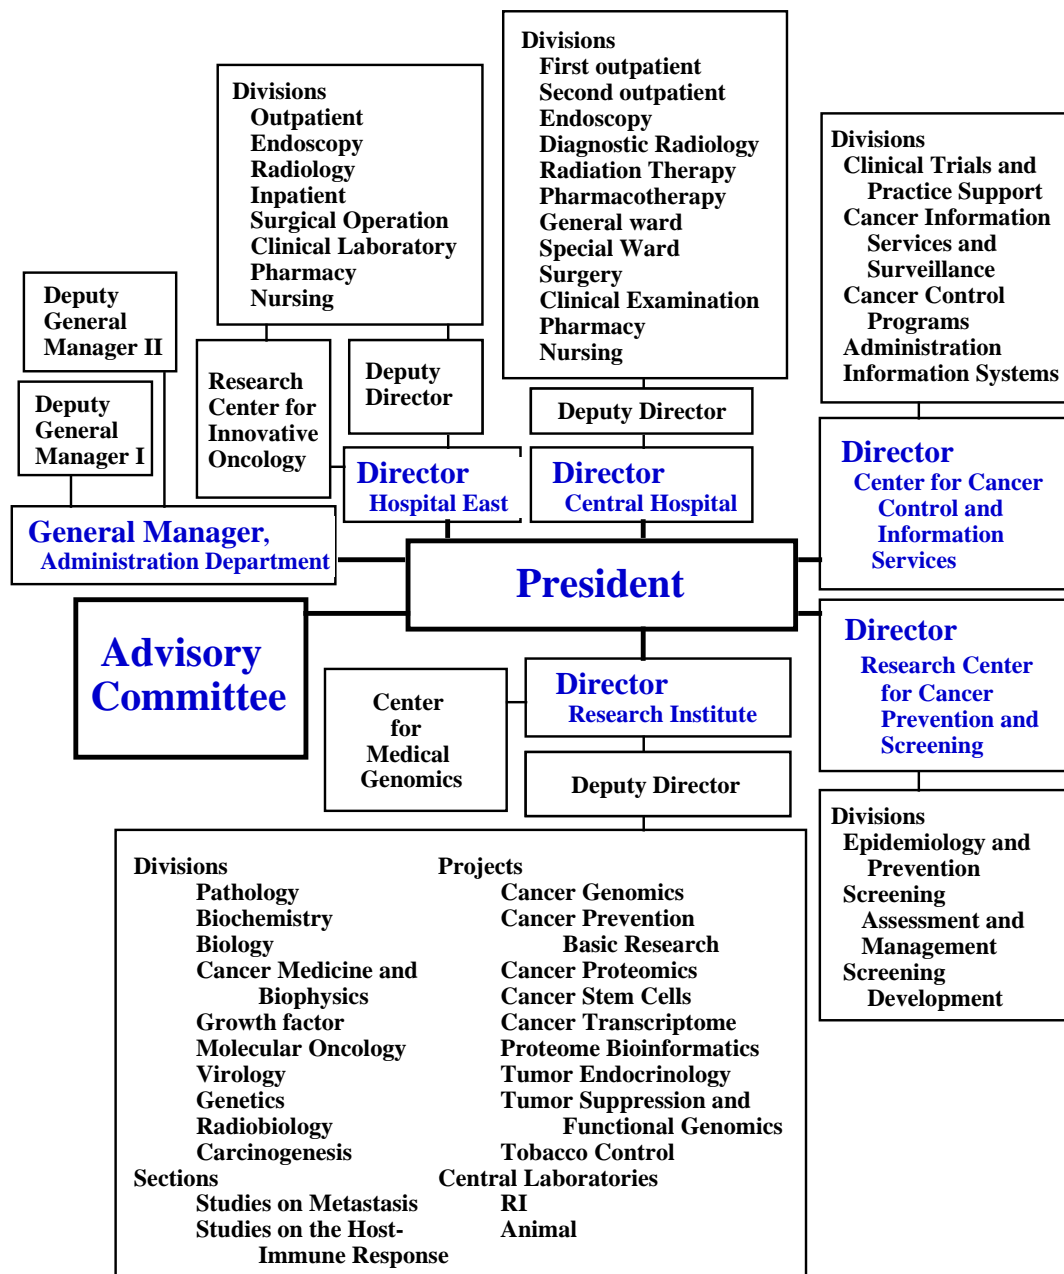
Divisions
First outpatient
Second outpatient
Endoscopy
Diagnostic Radiology
Radiation Therapy
Pharmacotherapy
General ward
Special Ward
Surgery
Clinical Examination
Pharmacy
Nursing

Divisions
Outpatient
Endoscopy
Radiology
Inpatient
Surgical Operation
Clinical Laboratory
Pharmacy
Nursing

Divisions
Clinical Trials and Practice Support
Cancer Information Services and Surveillance
Cancer Control Programs
Administration
Information Systems

Deputy General Manager II

Deputy General Manager I

Research Center for Innovative Oncology

Deputy Director

Deputy Director

Director
Hospital East

Director
Central Hospital

Director
Center for Cancer Control and Information Services

General Manager,
Administration Department

President

Advisory Committee

Director
Research Center for Cancer Prevention and Screening

Center for Medical Genomics

Director
Research Institute

Deputy Director

Divisions
Epidemiology and Prevention
Screening Assessment and Management
Screening Development

Divisions
Pathology
Biochemistry
Biology
Cancer Medicine and Biophysics
Growth factor
Molecular Oncology
Virology
Genetics
Radiobiology
Carcinogenesis
Sections
Studies on Metastasis
Studies on the Host-Immune Response

Projects
Cancer Genomics
Cancer Prevention Basic Research
Cancer Proteomics
Cancer Stem Cells
Cancer Transcriptome
Proteome Bioinformatics
Tumor Endocrinology
Tumor Suppression and Functional Genomics
Tobacco Control
Central Laboratories
RI
Animal